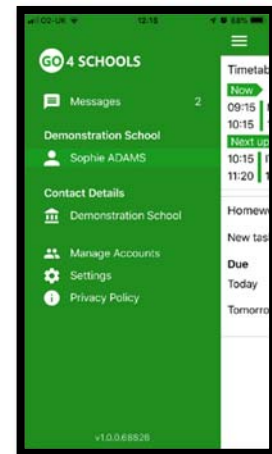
O2-UK 12:15 58%

GO 4 SCHOOLS

Messages 2

Demonstration School

Sophie ADAMS

Contact Details

Demonstration School

Manage Accounts

Settings

Privacy Policy

v1.0.0.68826

Timetab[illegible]

Now

09:15

10:15

Next up

10:15

11:20

Homew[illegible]

New tas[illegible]

Due

Today

Tomorro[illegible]